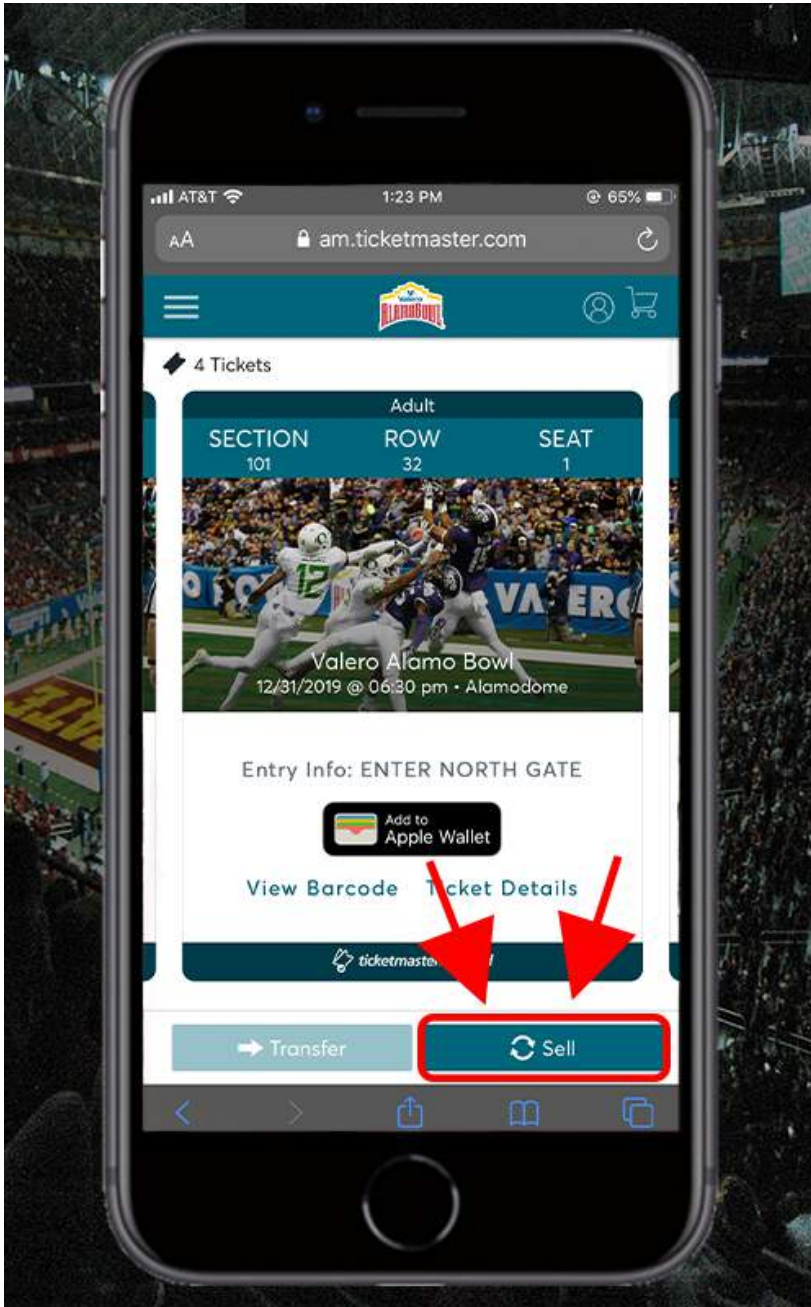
AT&T 1:23 PM 65%

AA am.ticketmaster.com

Valero ALAMOBOWL

4 Tickets

Adult

| SECTION | ROW | SEAT |
|---|---|---|
| 101 | 32 | 1 |

12

VALERO

Valero Alamo Bowl
12/31/2019 @ 06:30 pm • Alamodome

Entry Info: ENTER NORTH GATE

Add to Apple Wallet

View Barcode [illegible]cket Details

ticketmaster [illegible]

Transfer

Sell